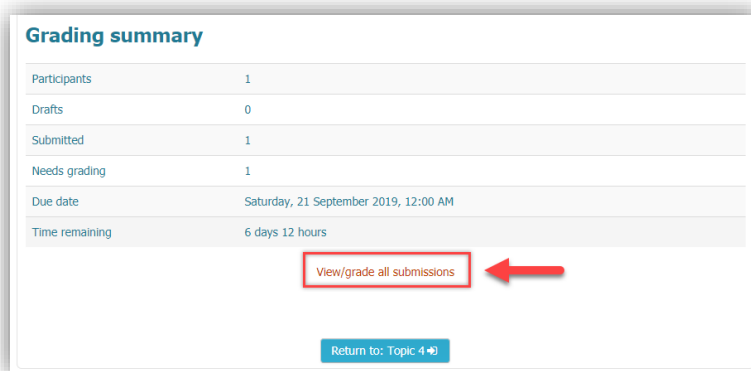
Grading summary

| | |
|---|---|
| Participants | 1 |
| Drafts | 0 |
| Submitted | 1 |
| Needs grading | 1 |
| Due date | Saturday, 21 September 2019, 12:00 AM |
| Time remaining | 6 days 12 hours |

View/grade all submissions

Return to: Topic 4